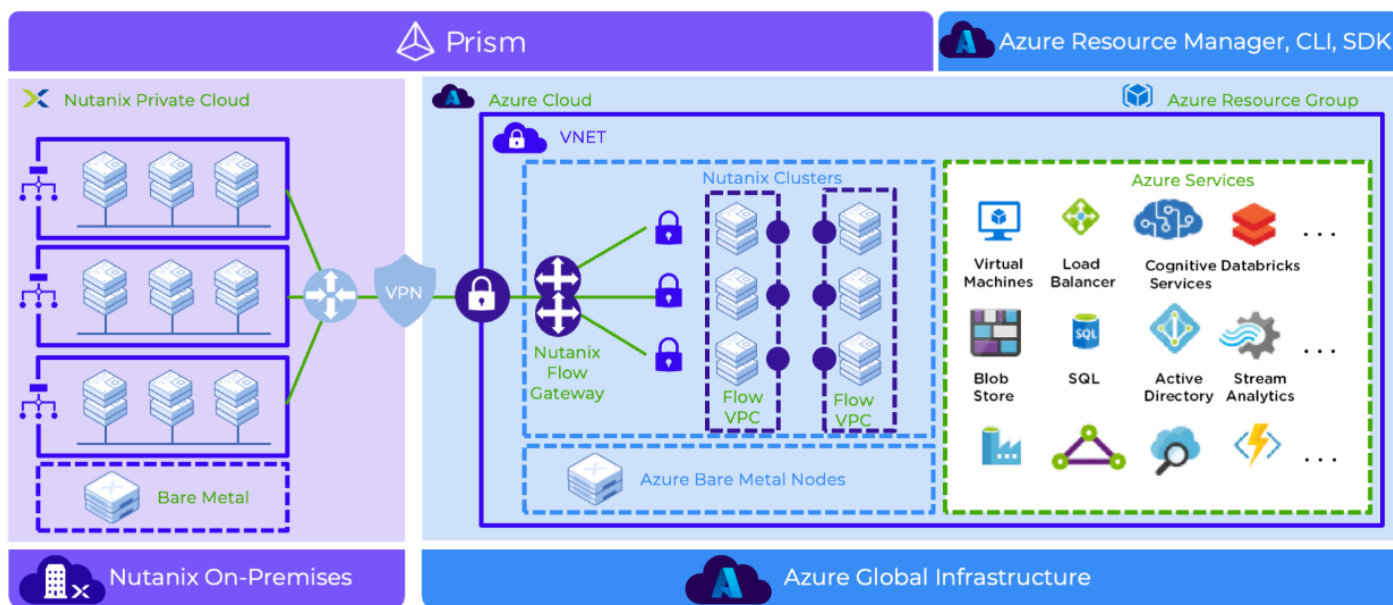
Prism

Azure Resource Manager, CLI, SDK

Nutanix Private Cloud

Bare Metal

Nutanix On-Premises

VPN

Azure Cloud

Azure Resource Group

VNET

Nutanix Clusters

Nutanix Flow Gateway

Flow VPC

Flow VPC

Azure Bare Metal Nodes

Azure Services

Virtual Machines

Load Balancer

Cognitive Services

Databricks

. . .

Blob Store

SQL

SQL

Active Directory

Stream Analytics

. . .

. . .

Azure Global Infrastructure